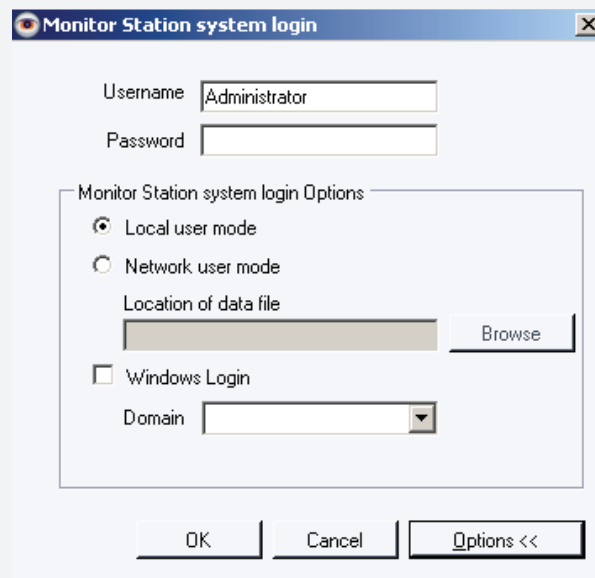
Monitor Station system login

Username Administrator

Password

Monitor Station system login Options

Local user mode

Network user mode

Location of data file

Browse

Windows Login

Domain

OK

Cancel

Options <<